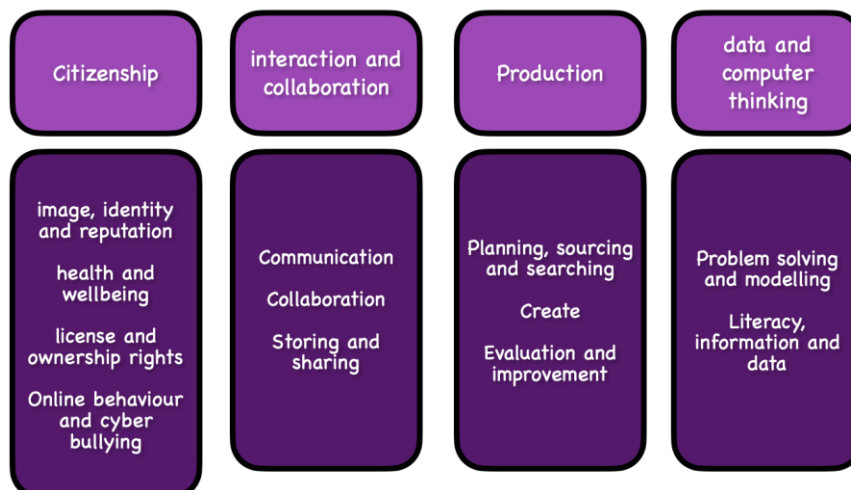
Citizenship

image, identity and reputation

health and wellbeing

license and ownership rights

Online behaviour and cyber bullying

interaction and collaboration

Communication

Collaboration

Storing and sharing

Production

Planning, sourcing and searching

Create

Evaluation and improvement

data and computer thinking

Problem solving and modelling

Literacy, information and data